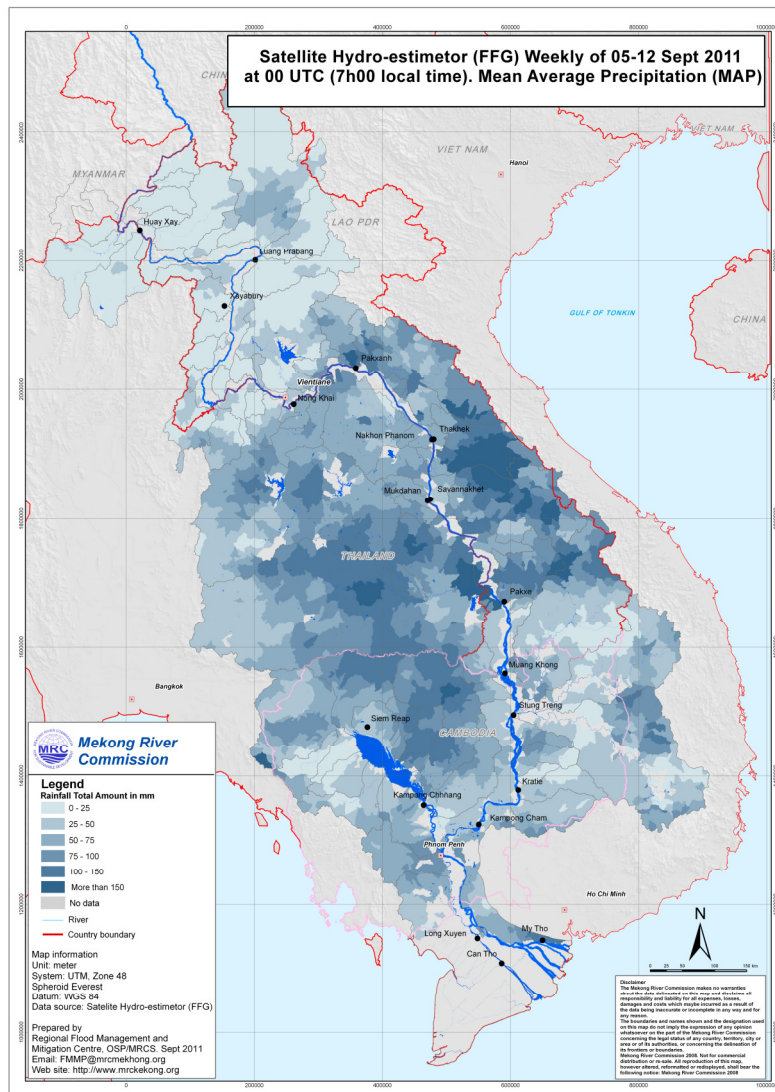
0 200000 400000 600000 800000 1000000

Satellite Hydro-estimetor (FFG) Weekly of 05-12 Sept 2011 at 00 UTC (7h00 local time). Mean Average Precipitation (MAP)

CHINA
VIET NAM
MYANMAR
VIET NAM
Hanoi
LAO PDR
GULF OF TONKIN
CHINA
Huay Xay
Luang Prabang
Xayabury
Pakxanh
Vientiane
Nong Khai
Thakhek
Nakhon Phanom
Mukdahan
Savannakhet
THAILAND
Pakxe
Bangkok
Muang Khong
Stung Treng
Siem Reap
CAMBODIA
Kratie
Kampong Chhnang
Kampong Cham
Phnom Penh
Ho Chi Minh
Long Xuyen
My Tho
Can Tho

2400000
2200000
2000000
1800000
1600000
1400000
1200000
1000000

MRC Mekong River Commission

Legend
Rainfall Total Amount in mm
0 - 25
25 - 50
50 - 75
75 - 100
100 - 150
More than 150
No data
River
Country boundary

Map information
Unit: meter
System: UTM, Zone 48
Spheroid Everest
Datum: WGS 84
Data source: Satelite Hydro-estimetor (FFG)

Prepared by
Regional Flood Management and Mitigation Centre, OSP/MRCS. Sept 2011
Email: FMMP@mrcmekhong.org
Web site: http://www.mrckekong.org

N
0 25 50 100 150 km

Disclaimer
The Mekong River Commission makes no warranties about the data delineated on this map and disclaims all responsibility and liability for all expenses, losses, damages and costs which maybe incurred as a result of the data being inaccurate or incomplete in any way and for any reason.
The boundaries and names shown and the designation used on this map do not imply the expression of any opinion whatsoever on the part of the Mekong River Commission concerning the legal status of any country, territory, city or area or of its authorities, or concerning the delineation of its frontiers or boundaries.
Mekong River Commission 2008. Not for commercial distribution or re-sale. All reproduction of this map, however altered, reformatted or redisplayed, shall bear the following notice: Mekong River Commission 2008